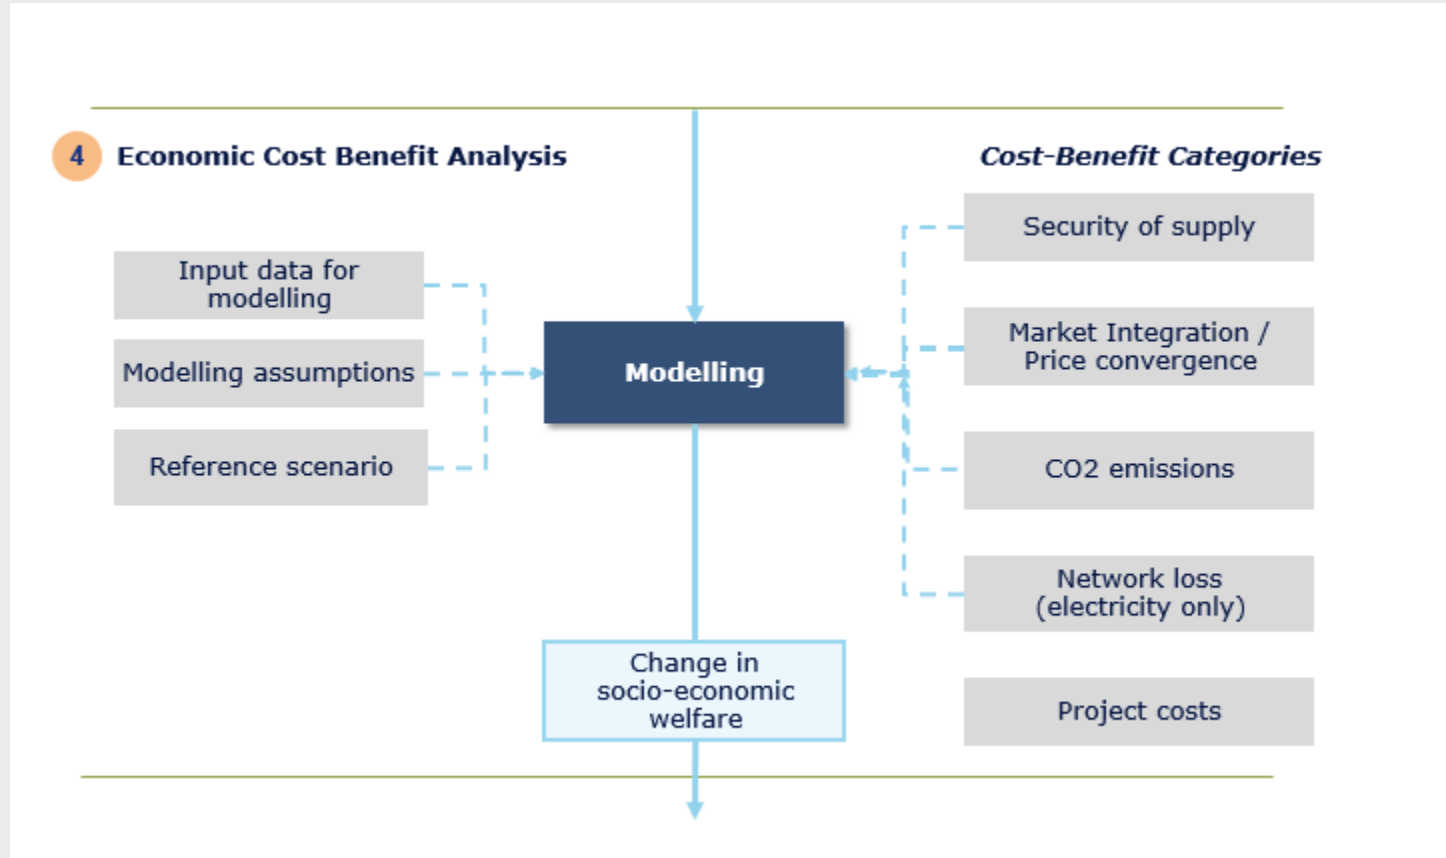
4 Economic Cost Benefit Analysis

Cost-Benefit Categories

Input data for modelling

Modelling assumptions

Reference scenario

Modelling

Security of supply

Market Integration / Price convergence

CO2 emissions

Network loss (electricity only)

Project costs

Change in socio-economic welfare